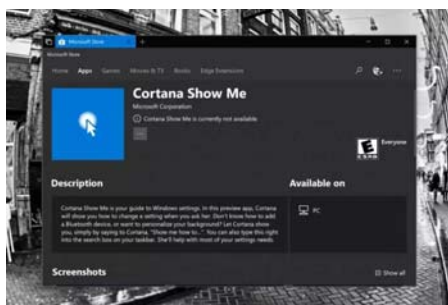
Microsoft Store

Microsoft Store

Home Apps Games Movies & TV Books Edge Extensions

Cortana Show Me

Microsoft Corporation

Cortana Show Me is currently not available

E

Everyone

Description

Cortana Show Me is your guide to Windows settings. In this preview app, Cortana will show you how to change a setting when you ask her. Don't know how to add a Bluetooth device, or want to personalize your background? Let Cortana show you, simply by saying to Cortana, "Show me how to..." You can also type this right into the search box on your taskbar. She'll help with most of your settings needs

Available on

PC

Screenshots

Show all